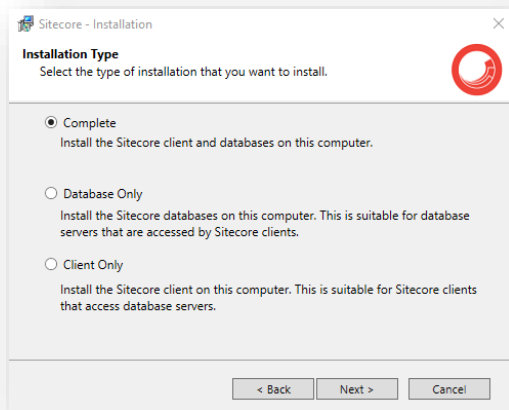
Sitecore - Installation

Installation Type

Select the type of installation that you want to install.

Complete

Install the Sitecore client and databases on this computer.

Database Only

Install the Sitecore databases on this computer. This is suitable for database servers that are accessed by Sitecore clients.

Client Only

Install the Sitecore client on this computer. This is suitable for Sitecore clients that access database servers.

< Back

Next >

Cancel